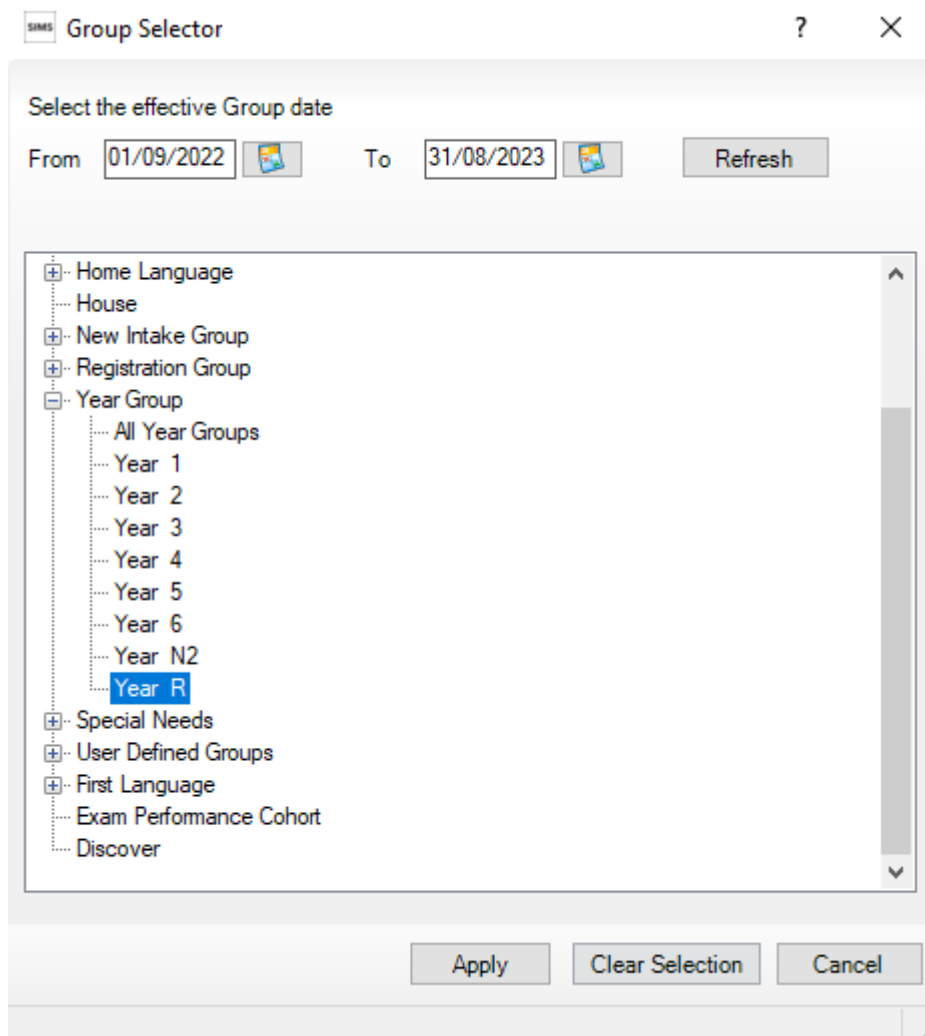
SIMS Group Selector ? ×

Select the effective Group date

From 01/09/2022 To 31/08/2023 Refresh

Home Language
House
New Intake Group
Registration Group
Year Group
All Year Groups
Year 1
Year 2
Year 3
Year 4
Year 5
Year 6
Year N2
Year R
Special Needs
User Defined Groups
First Language
Exam Performance Cohort
Discover

Apply Clear Selection Cancel